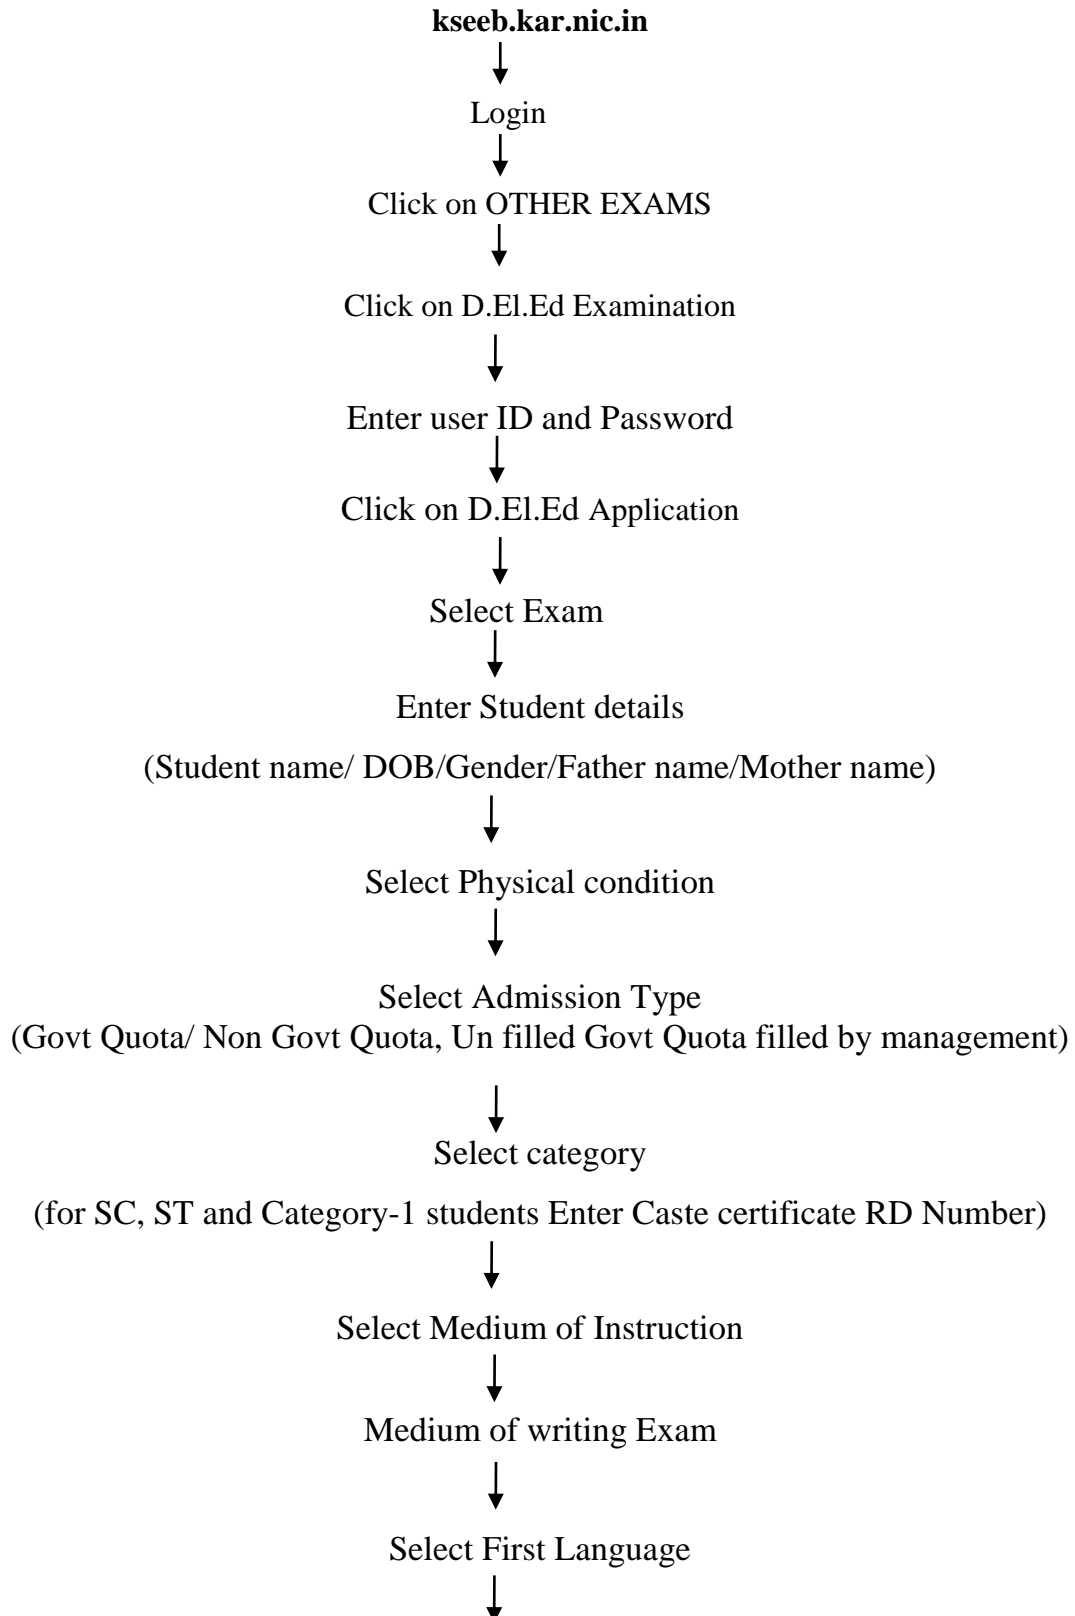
**kseeb.kar.nic.in**

Login

Click on OTHER EXAMS

Click on D.El.Ed Examination

Enter user ID and Password

Click on D.El.Ed Application

Select Exam

Enter Student details

(Student name/ DOB/Gender/Father name/Mother name)

Select Physical condition

Select Admission Type
(Govt Quota/ Non Govt Quota, Un filled Govt Quota filled by management)

Select category

(for SC, ST and Category-1 students Enter Caste certificate RD Number)

Select Medium of Instruction

Medium of writing Exam

Select First Language